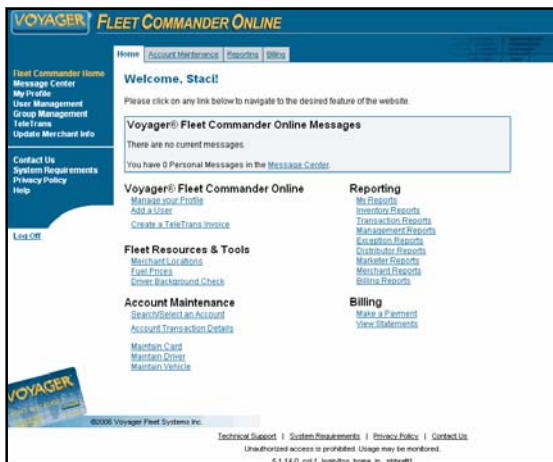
VOYAGER FLEET COMMANDER ONLINE

Home | Account Maintenance | Reporting | Billing

Fleet Commander Home
Message Center
My Profile
User Management
Group Management
TeleTrans
Update Merchant Info

Contact Us
System Requirements
Privacy Policy
Help

Log Off

Welcome, Staci!

Please click on any link below to navigate to the desired feature of the website.

Voyager® Fleet Commander Online Messages

There are no current messages.

You have 0 Personal Messages in the Message Center.

Voyager® Fleet Commander Online
Manage your Profile
Add a User
Create a TeleTrans Invoice

Fleet Resources & Tools
Merchant Locations
Fuel Prices
Driver Background Check

Account Maintenance
Search/Select an Account
Account Transaction Details
Maintain Card
Maintain Driver
Maintain Vehicle

Reporting
My Reports
Inventory Reports
Transaction Reports
Management Reports
Exception Reports
Distributor Reports
Marketer Reports
Merchant Reports
Billing Reports

Billing
Make a Payment
View Statements

VOYAGER

©2006 Voyager Fleet Systems Inc.

Technical Support | System Requirements | Privacy Policy | Contact Us

Unauthorized access is prohibited. Usage may be monitored.

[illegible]